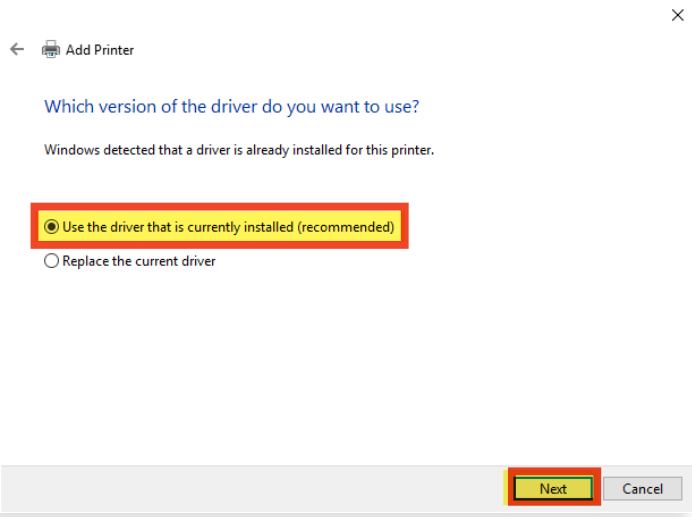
Add Printer

Which version of the driver do you want to use?

Windows detected that a driver is already installed for this printer.

Use the driver that is currently installed (recommended)

Replace the current driver

Next

Cancel